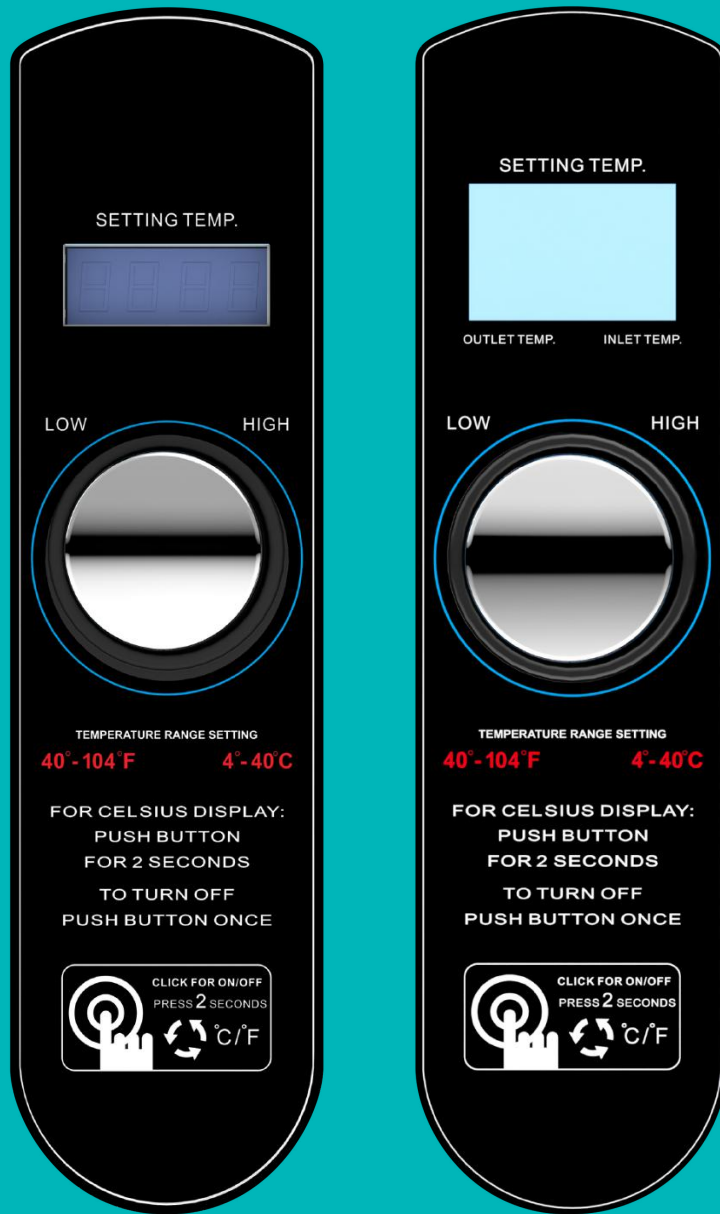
SETTING TEMP.

LOW HIGH

TEMPERATURE RANGE SETTING

$40^{\circ}$-$104^{\circ}$F $4^{\circ}$-$40^{\circ}$C

FOR CELSIUS DISPLAY: PUSH BUTTON FOR 2 SECONDS

TO TURN OFF PUSH BUTTON ONCE

CLICK FOR ON/OFF
PRESS 2 SECONDS
$^{\circ}$C/$^{\circ}$F

SETTING TEMP.

OUTLET TEMP. INLET TEMP.

LOW HIGH

TEMPERATURE RANGE SETTING

$40^{\circ}$-$104^{\circ}$F $4^{\circ}$-$40^{\circ}$C

FOR CELSIUS DISPLAY: PUSH BUTTON FOR 2 SECONDS

TO TURN OFF PUSH BUTTON ONCE

CLICK FOR ON/OFF
PRESS 2 SECONDS
$^{\circ}$C/$^{\circ}$F